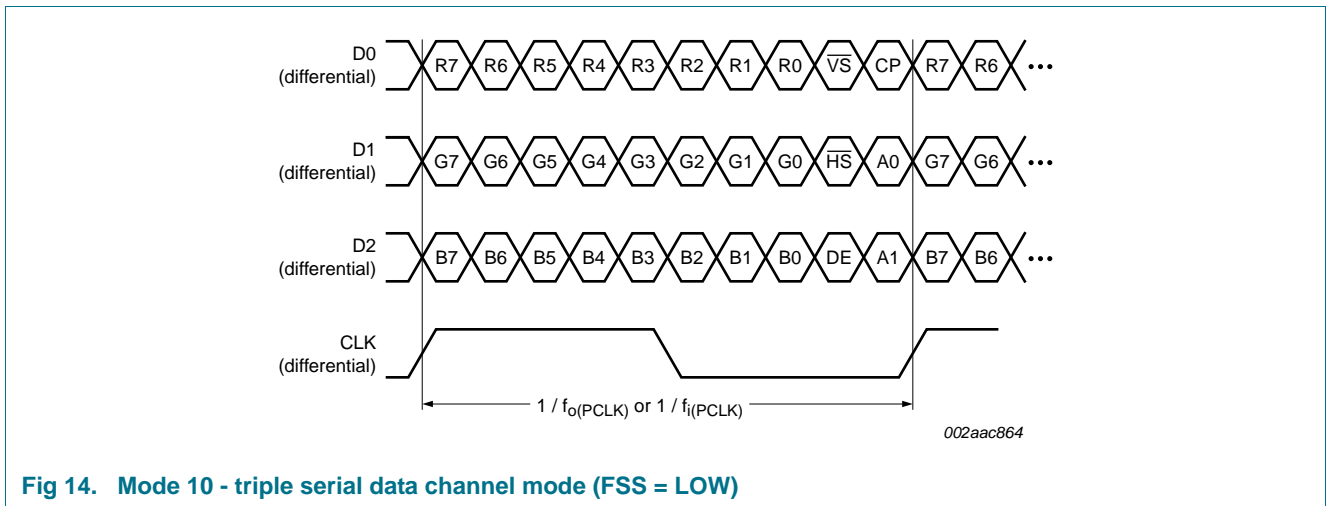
D0 (differential)

R7 R6 R5 R4 R3 R2 R1 R0 $\overline{VS}$ CP R7 R6 •••

D1 (differential)

G7 G6 G5 G4 G3 G2 G1 G0 $\overline{HS}$ A0 G7 G6 •••

D2 (differential)

B7 B6 B5 B4 B3 B2 B1 B0 DE A1 B7 B6 •••

CLK (differential)

$1 / f_{o(PCLK)}$ or $1 / f_{i(PCLK)}$

002aac864

Fig 14. Mode 10 - triple serial data channel mode (FSS = LOW)